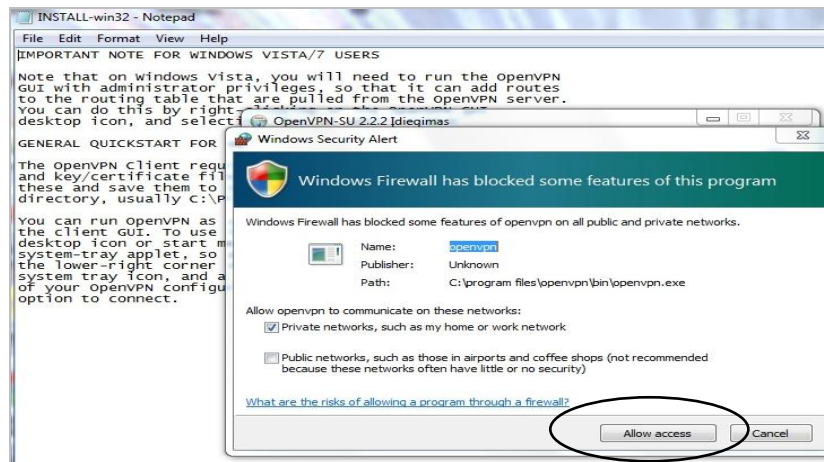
INSTALL-win32 - Notepad

File Edit Format View Help

IMPORTANT NOTE FOR WINDOWS VISTA/7 USERS

Note that on Windows Vista, you will need to run the OpenVPN GUI with administrator privileges, so that it can add routes to the routing table that are pulled from the OpenVPN server. You can do this by right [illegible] desktop icon, and selecti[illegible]

GENERAL QUICKSTART FOR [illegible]

The OpenVPN Client requ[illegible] and key/certificate fil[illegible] these and save them to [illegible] directory, usually C:\P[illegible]

You can run OpenVPN as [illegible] the client GUI. To use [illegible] desktop icon or start m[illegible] system-tray applet, so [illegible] the lower-right corner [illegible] system tray icon, and a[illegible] of your OpenVPN configu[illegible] option to connect.

OpenVPN-SU 2.2.2 idiegimas

Windows Security Alert

Windows Firewall has blocked some features of this program

Windows Firewall has blocked some features of openvpn on all public and private networks.

Name: openvpn
Publisher: Unknown
Path: C:\program files\openvpn\bin\openvpn.exe

Allow openvpn to communicate on these networks:

Private networks, such as my home or work network

Public networks, such as those in airports and coffee shops (not recommended because these networks often have little or no security)

What are the risks of allowing a program through a firewall?

Allow access

Cancel